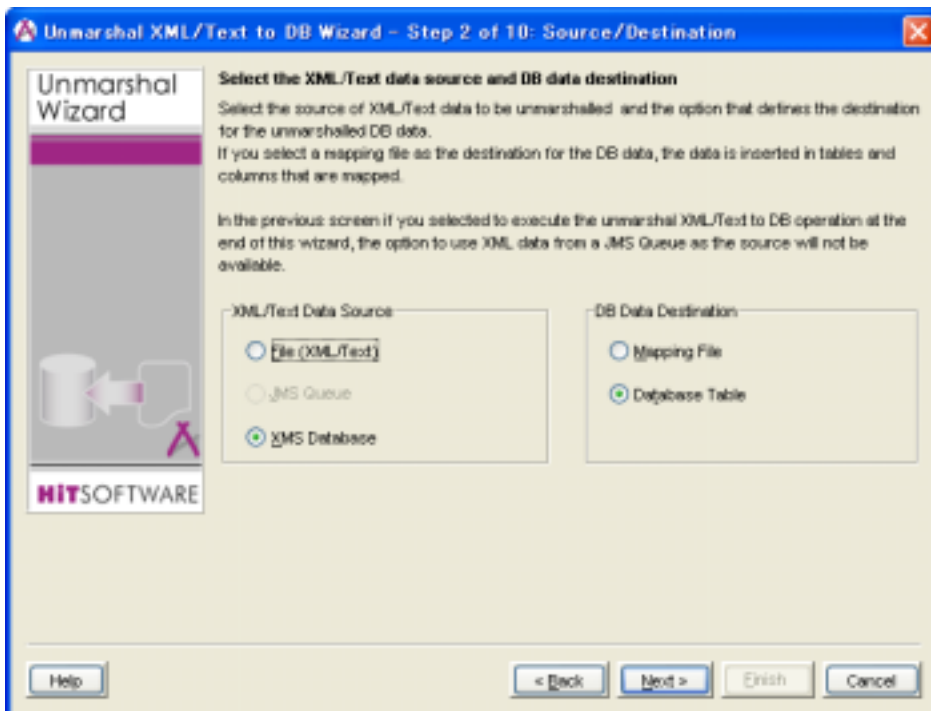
Unmarshal XML/Text to DB Wizard - Step 2 of 10: Source/Destination

Unmarshal Wizard

HiTSOFTWARE

Select the XML/Text data source and DB data destination

Select the source of XML/Text data to be unmarshalled and the option that defines the destination for the unmarshalled DB data.
If you select a mapping file as the destination for the DB data, the data is inserted in tables and columns that are mapped.

In the previous screen if you selected to execute the unmarshal XML/Text to DB operation at the end of this wizard, the option to use XML data from a JMS Queue as the source will not be available.

XML/Text Data Source

File (XML/Text)

JMS Queue

XMS Database

DB Data Destination

Mapping File

Database Table

Help

< Back

Next >

Finish

Cancel